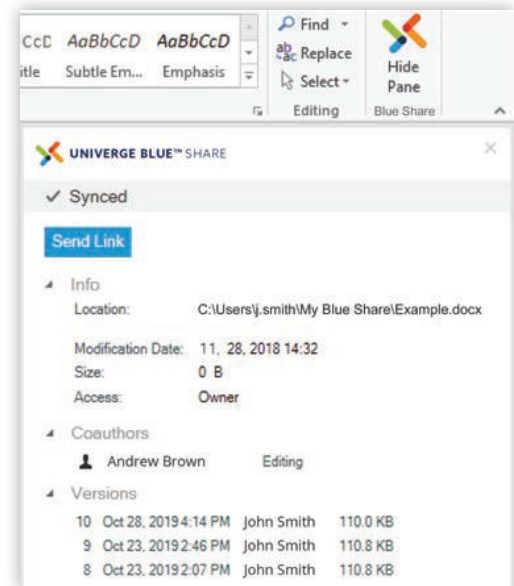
CcD AaBbCcD AaBbCcD
itle Subtle Em... Emphasis

Find
Replace
Select
Editing

Hide Pane
Blue Share

UNIVERGE BLUE™ SHARE

✓ Synced

Send Link

Info

| | |
|---|---|
| Location: | C:\Users\j.smith\My Blue Share\Example.docx |
| Modification Date: | 11, 28, 2018 14:32 |
| Size: | 0 B |
| Access: | Owner |

Coauthors

Andrew Brown Editing

Versions

| | | | |
|---|---|---|---|
| 10 | Oct 28, 2019 4:14 PM | John Smith | 110.0 KB |
| 9 | Oct 23, 2019 2:46 PM | John Smith | 110.8 KB |
| 8 | Oct 23, 2019 2:07 PM | John Smith | 110.8 KB |